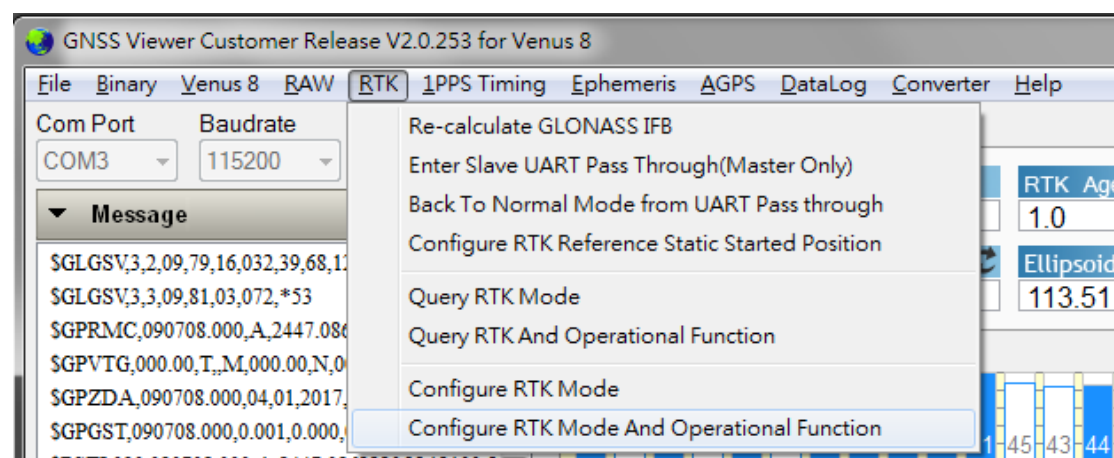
GNSS Viewer Customer Release V2.0.253 for Venus 8

File Binary Venus 8 RAW RTK 1PPS Timing Ephemeris AGPS DataLog Converter Help

Com Port
COM3

Baudrate
115200

Message

$GLGSV,3,2,09,79,16,032,39,68,1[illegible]
$GLGSV,3,3,09,81,03,072,*53
$GPRMC,090708.000,A,2447.08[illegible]
$GPVTG,000.00,T,,M,000.00,N,0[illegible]
$GPZDA,090708.000,04,01,2017,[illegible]
$GPGST,090708.000,0.001,0.000,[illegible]

Re-calculate GLONASS IFB
Enter Slave UART Pass Through(Master Only)
Back To Normal Mode from UART Pass through
Configure RTK Reference Static Started Position
Query RTK Mode
Query RTK And Operational Function
Configure RTK Mode
Configure RTK Mode And Operational Function

RTK Ag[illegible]
1.0
Ellipsoid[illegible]
113.51

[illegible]1 45 43 44